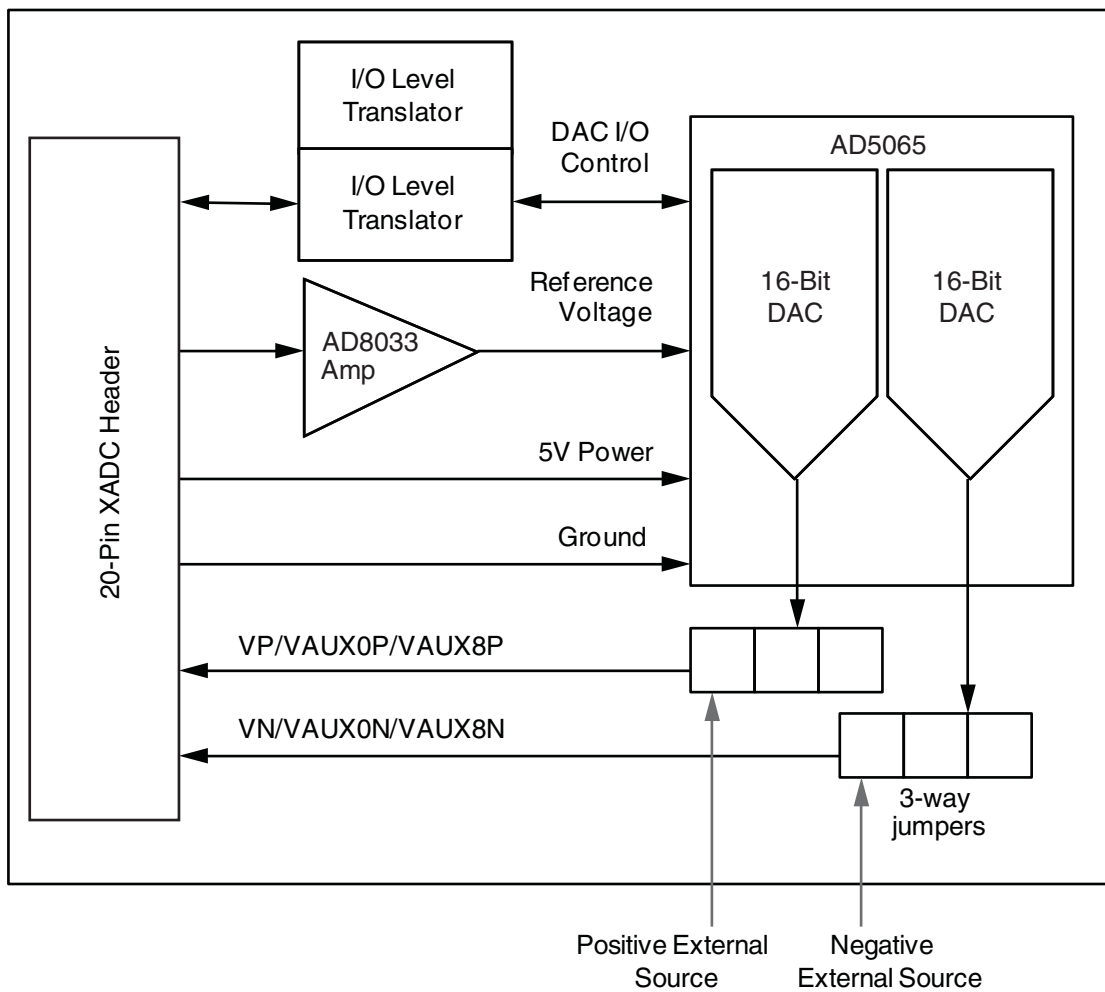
I/O Level Translator

I/O Level Translator

DAC I/O Control

AD5065

20-Pin XADC Header

Reference Voltage

16-Bit DAC

16-Bit DAC

AD8033 Amp

5V Power

Ground

VP/VAUX0P/VAUX8P

VN/VAUX0N/VAUX8N

3-way jumpers

Positive External Source

Negative External Source